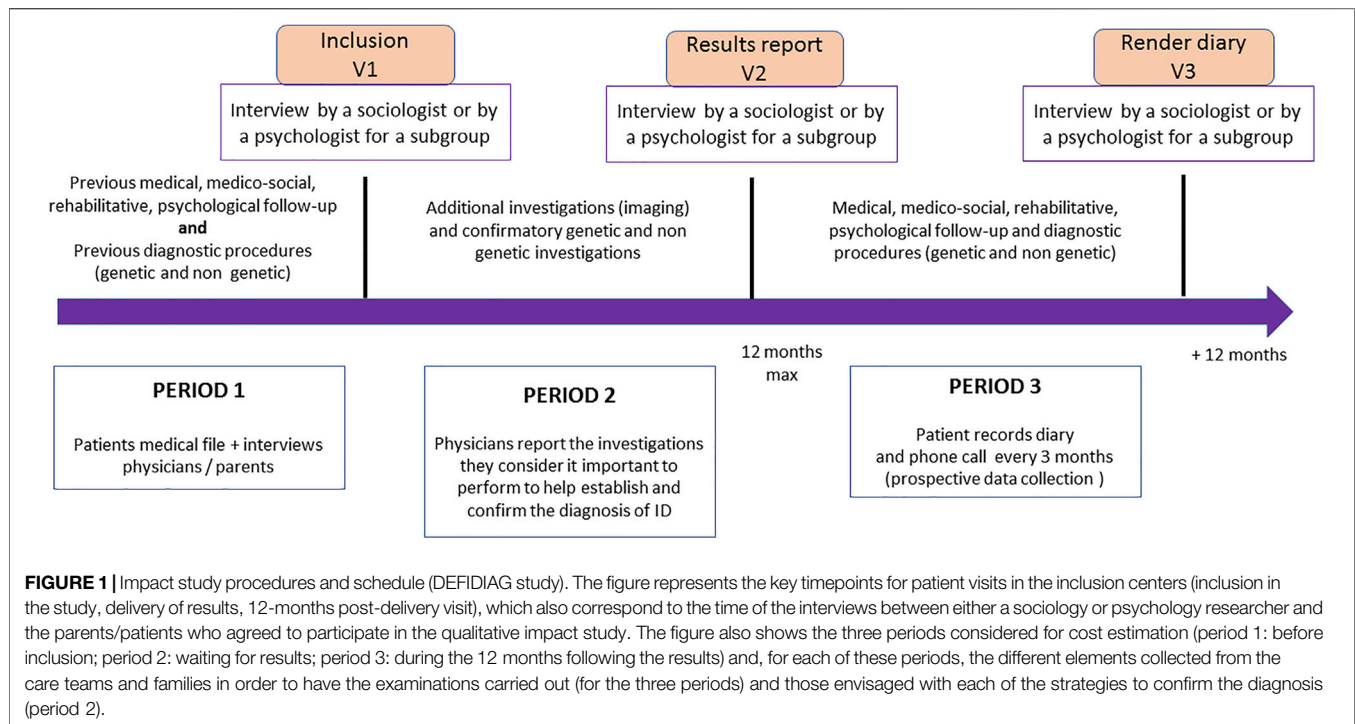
Inclusion
V1

Interview by a sociologist or by a psychologist for a subgroup

Results report
V2

Interview by a sociologist or by a psychologist for a subgroup

Render diary
V3

Interview by a sociologist or by a psychologist for a subgroup

Previous medical, medico-social, rehabilitative, psychological follow-up
and
Previous diagnostic procedures (genetic and non genetic)

Additional investigations (imaging) and confirmatory genetic and non genetic investigations

Medical, medico-social, rehabilitative, psychological follow-up and diagnostic procedures (genetic and non genetic)

12 months max

+ 12 months

PERIOD 1

Patients medical file + interviews physicians / parents

PERIOD 2

Physicians report the investigations they consider it important to perform to help establish and confirm the diagnosis of ID

PERIOD 3

Patient records diary and phone call every 3 months (prospective data collection )

FIGURE 1 | Impact study procedures and schedule (DEFIDIAG study). The figure represents the key timepoints for patient visits in the inclusion centers (inclusion in the study, delivery of results, 12-months post-delivery visit), which also correspond to the time of the interviews between either a sociology or psychology researcher and the parents/patients who agreed to participate in the qualitative impact study. The figure also shows the three periods considered for cost estimation (period 1: before inclusion; period 2: waiting for results; period 3: during the 12 months following the results) and, for each of these periods, the different elements collected from the care teams and families in order to have the examinations carried out (for the three periods) and those envisaged with each of the strategies to confirm the diagnosis (period 2).